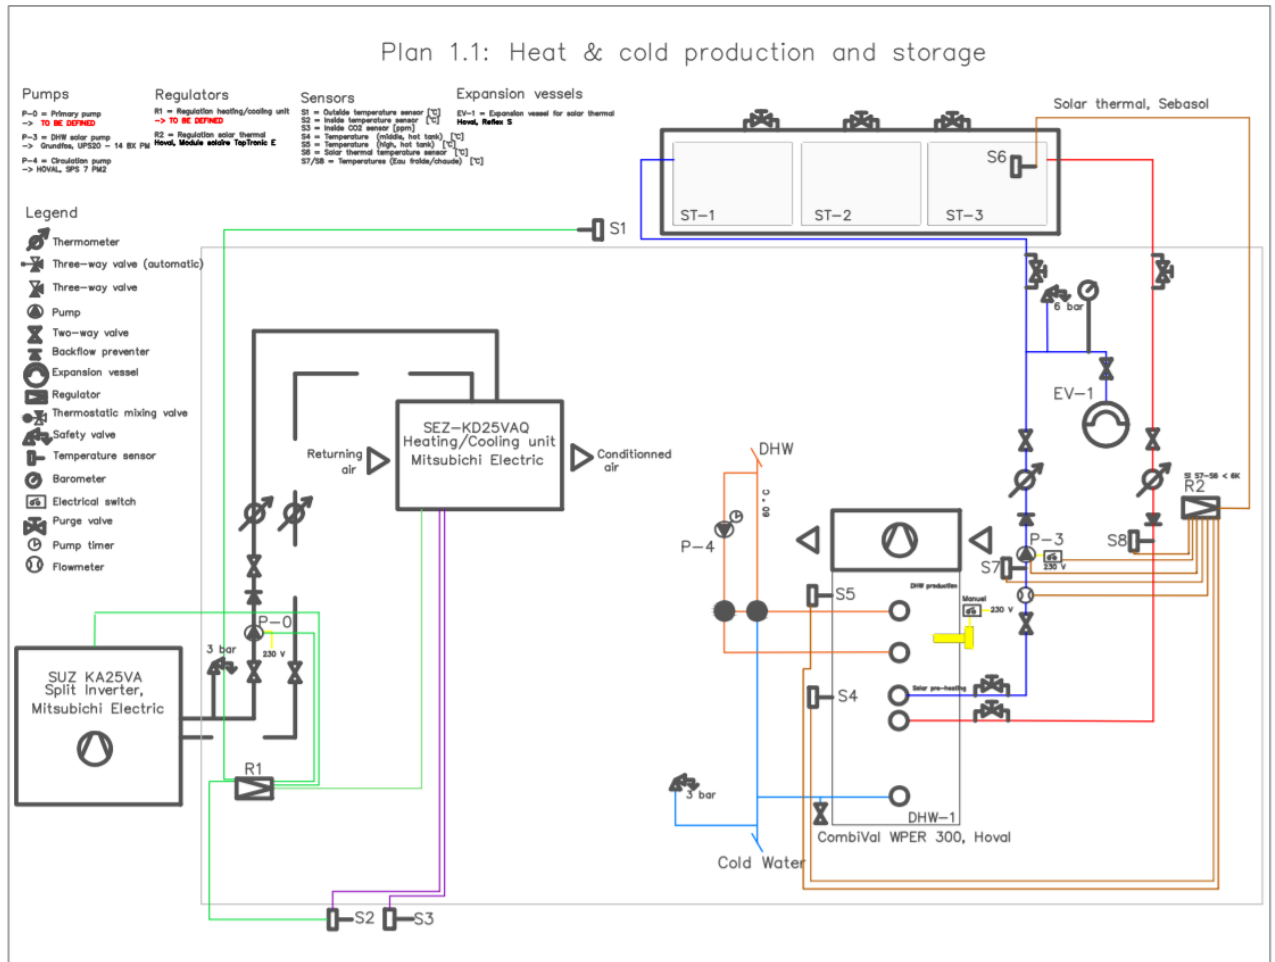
Plan 1.1: Heat & cold production and storage

Pumps

P-0 = Primary pump
-> TO BE DEFINED

P-3 = DHW solar pump
-> Grundfos, UPS20 - 14 BX PM

P-4 = Circulation pump
-> HOVAL, SPS 7 PM2

Regulators

R1 = Regulation heating/cooling unit
-> TO BE DEFINED

R2 = Regulation solar thermal
Hoval, Module solaire TopTronic E

Sensors

S1 = Outside temperature sensor [°C]
S2 = Inside temperature sensor [°C]
S3 = Inside CO2 sensor [ppm]
S4 = Temperature (middle, hot tank) [°C]
S5 = Temperature (high, hot tank) [°C]
S6 = Solar thermal temperature sensor [°C]
S7/S8 = Temperatures (Eau froide/chaude) [°C]

Expansion vessels

EV-1 = Expansion vessel for solar thermal
Hoval, Reflex S

Solar thermal, Sebasol

Legend

Thermometer
Three-way valve (automatic)
Three-way valve
Pump
Two-way valve
Backflow preventer
Expansion vessel
Regulator
Thermostatic mixing valve
Safety valve
Temperature sensor
Barometer
Electrical switch
Purge valve
Pump timer
Flowmeter

S6
ST-1
ST-2
ST-3
S1

6 bar
EV-1

SEZ-KD25VAQ
Heating/Cooling unit
Mitsubishi Electric

Returning air
Conditionned air

DHW
60 °C
P-4
P-3
230 V
S8
S7
R2
S S7-S8 < 6K
S5
DHW production
Manual
230 V
S4
Solar pre-heating

P-0
3 bar
230 V

SUZ KA25VA
Split Inverter,
Mitsubishi Electric

R1

3 bar
DHW-1
CombiVal WPER 300, Hoval
Cold Water

S2
S3